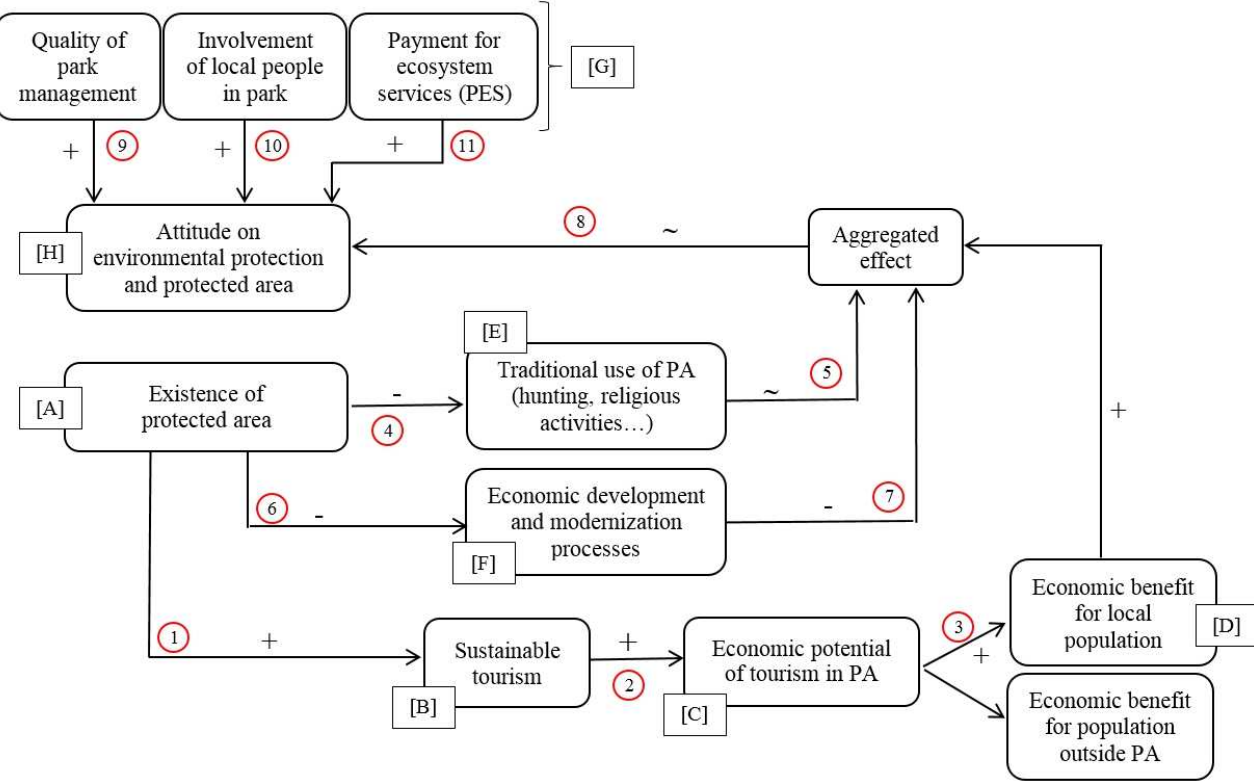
Quality of park management

Involvement of local people in park

Payment for ecosystem services (PES)

[G]

+ 9

+ 10

+ 11

[H]

Attitude on environmental protection and protected area

8 ~

Aggregated effect

[E]

Traditional use of PA (hunting, religious activities…)

~ 5

[A]

Existence of protected area

- 4

+

6 -

Economic development and modernization processes

[F]

- 7

Economic benefit for local population

[D]

1 +

Sustainable tourism

[B]

+ 2

Economic potential of tourism in PA

[C]

3 +

Economic benefit for population outside PA